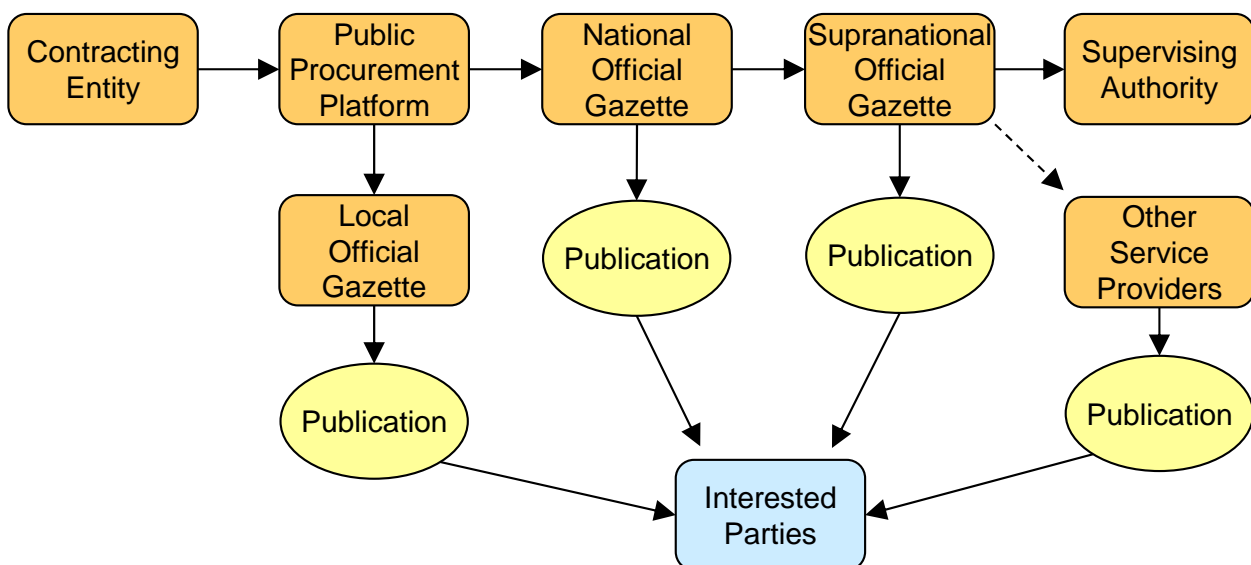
Contracting Entity

Public Procurement Platform

National Official Gazette

Supranational Official Gazette

Supervising Authority

Local Official Gazette

Publication

Publication

Other Service Providers

Publication

Publication

Interested Parties